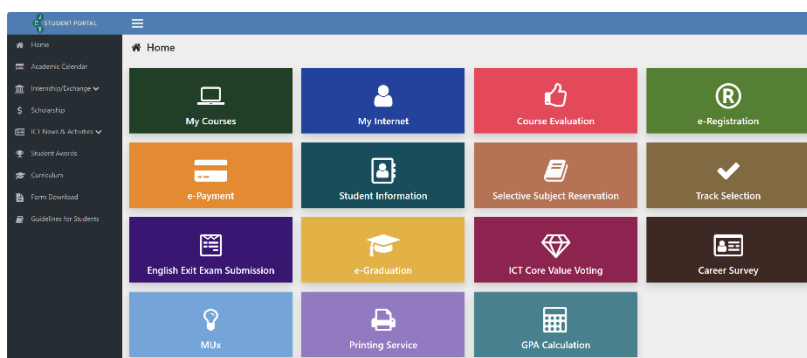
STUDENT PORTAL

Home
Academic Calendar
Internship/Exchange
Scholarship
ICT News & Activities
Student Awards
Curriculum
Form Download
Guidelines for Students

Home

My Courses
My Internet
Course Evaluation
e-Registration
e-Payment
Student Information
Selective Subject Reservation
Track Selection
English Exit Exam Submission
e-Graduation
ICT Core Value Voting
Career Survey
MUx
Printing Service
GPA Calculation